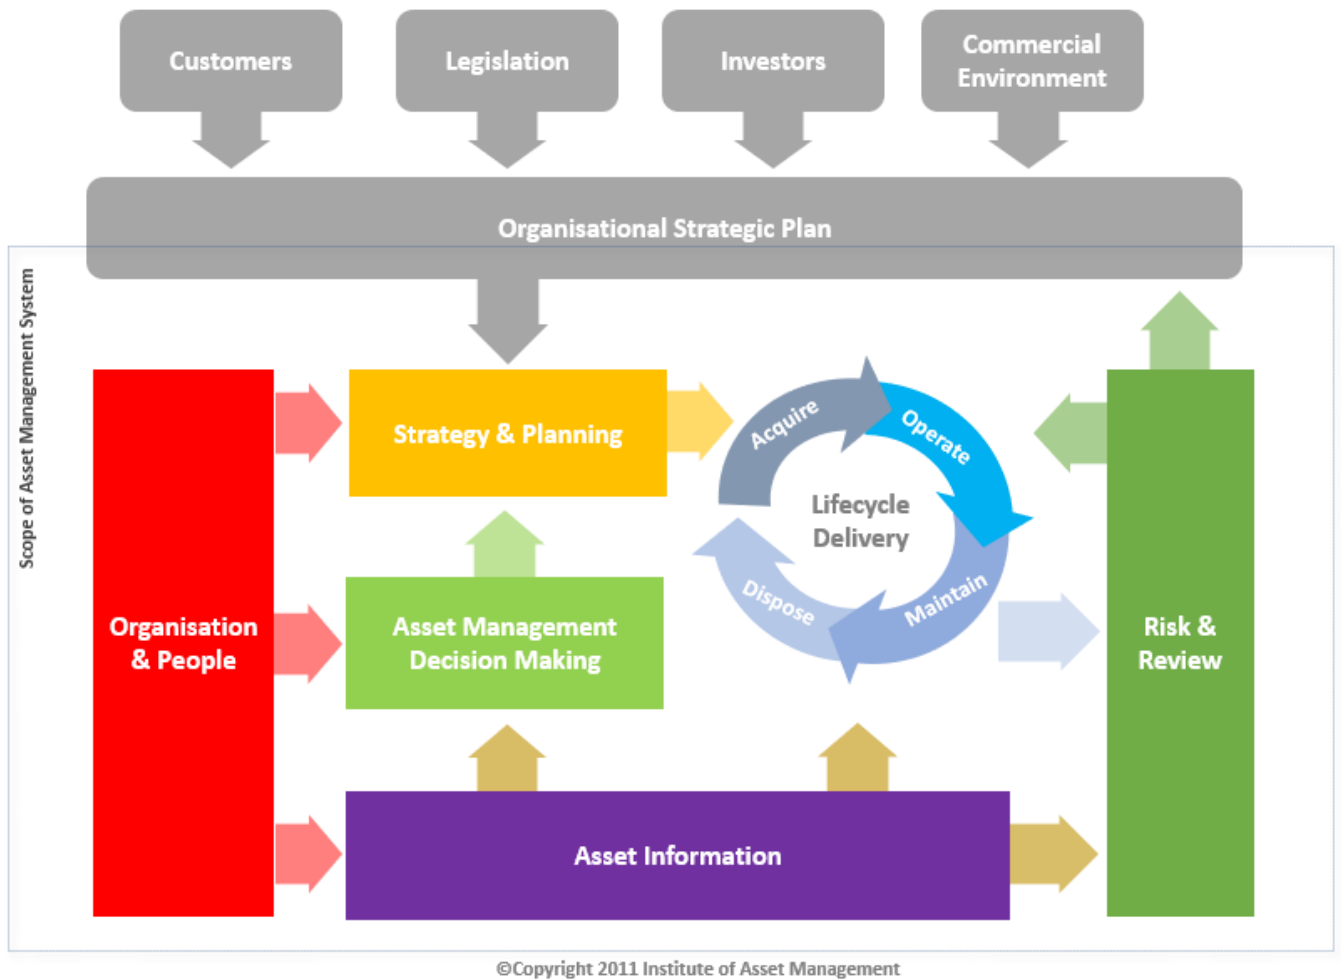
Customers

Legislation

Investors

Commercial Environment

Organisational Strategic Plan

Scope of Asset Management System

Organisation & People

Strategy & Planning

Acquire

Operate

Lifecycle Delivery

Dispose

Maintain

Asset Management Decision Making

Risk & Review

Asset Information

©Copyright 2011 Institute of Asset Management